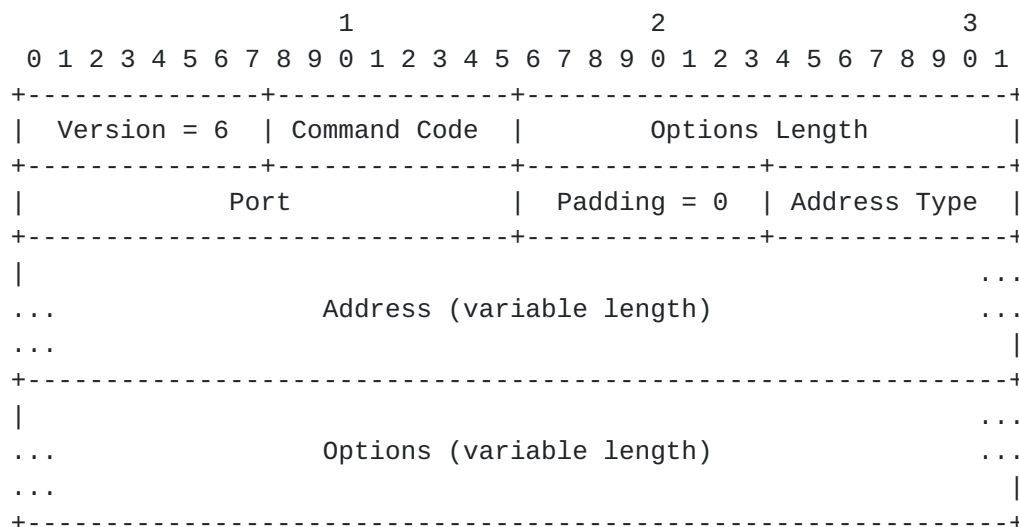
1 2 3
0 1 2 3 4 5 6 7 8 9 0 1 2 3 4 5 6 7 8 9 0 1 2 3 4 5 6 7 8 9 0 1

| Version = 6 | Command Code | Options Length |
|---|---|---|

| Port | Padding = 0 | Address Type |
|---|---|---|

...
... Address (variable length) ...
...

...
... Options (variable length) ...
...